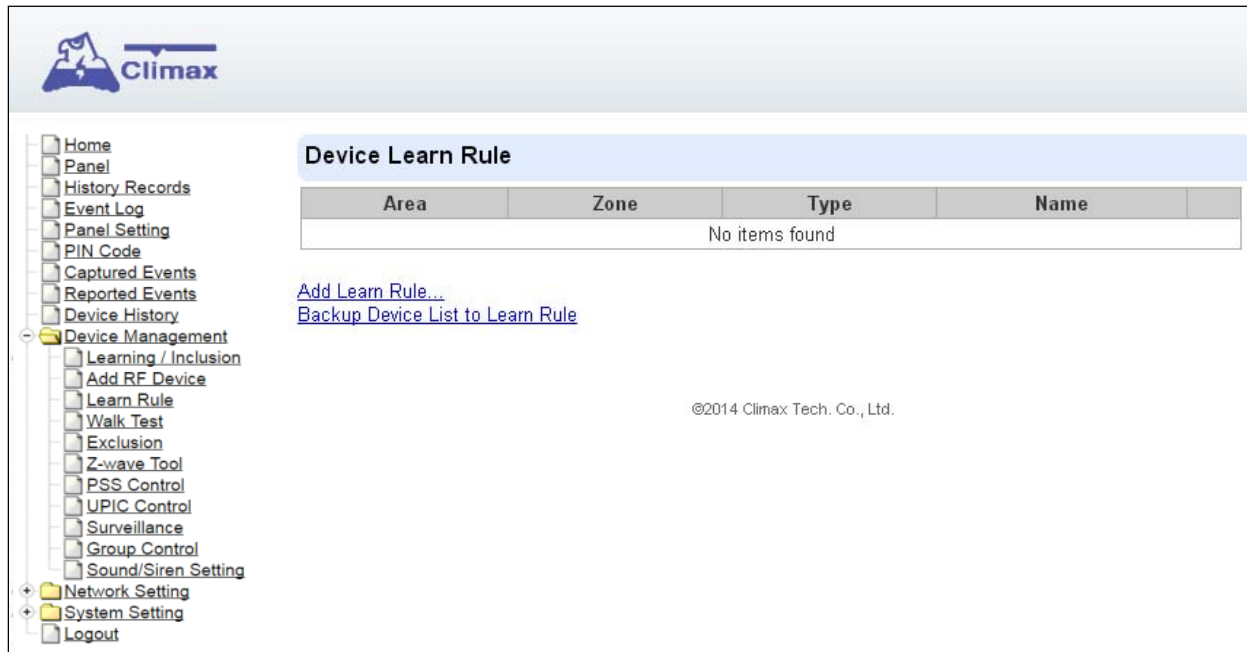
Climax

Home
Panel
History Records
Event Log
Panel Setting
PIN Code
Captured Events
Reported Events
Device History
Device Management
Learning / Inclusion
Add RF Device
Learn Rule
Walk Test
Exclusion
Z-wave Tool
PSS Control
UPIC Control
Surveillance
Group Control
Sound/Siren Setting
Network Setting
System Setting
Logout

Device Learn Rule

| Area | Zone | Type | Name |
|---|---|---|---|
| No items found | | | |

Add Learn Rule...
Backup Device List to Learn Rule

©2014 Climax Tech. Co., Ltd.